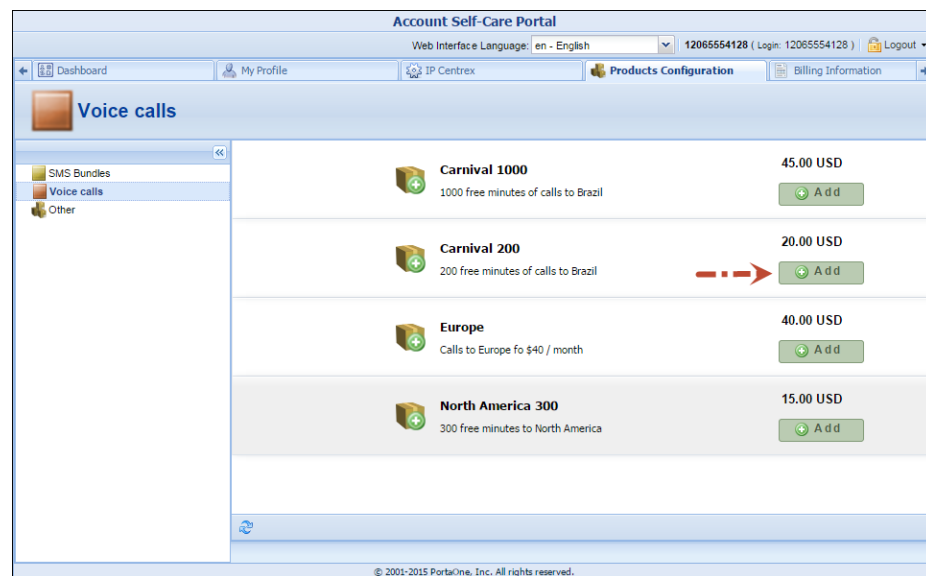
Account Self-Care Portal

Web Interface Language: en - English

12065554128 ( Login: 12065554128 ) Logout

Dashboard | My Profile | IP Centrex | Products Configuration | Billing Information

Voice calls

SMS Bundles
Voice calls
Other

Carnival 1000
1000 free minutes of calls to Brazil
45.00 USD
Add

Carnival 200
200 free minutes of calls to Brazil
20.00 USD
Add

Europe
Calls to Europe fo $40 / month
40.00 USD
Add

North America 300
300 free minutes to North America
15.00 USD
Add

© 2001-2015 PortaOne, Inc. All rights reserved.